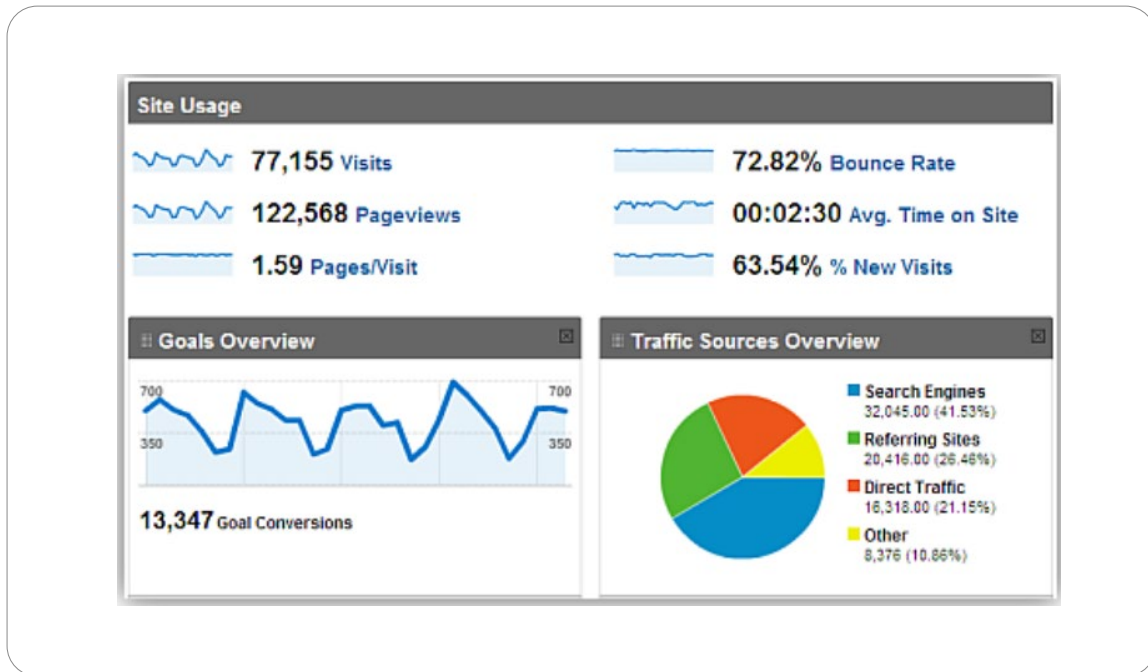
Site Usage

77,155 Visits

122,568 Pageviews

1.59 Pages/Visit

72.82% Bounce Rate

00:02:30 Avg. Time on Site

63.54% % New Visits

Goals Overview

700
350

700
350

13,347 Goal Conversions

Traffic Sources Overview

Search Engines
32,045.00 (41.53%)

Referring Sites
20,416.00 (26.46%)

Direct Traffic
16,318.00 (21.15%)

Other
8,376 (10.86%)